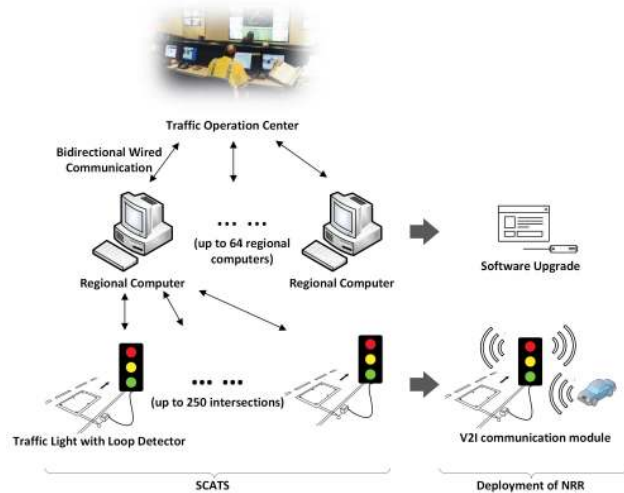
Traffic Operation Center

Bidirectional Wired Communication

... ...
(up to 64 regional computers)

Regional Computer

Regional Computer

Software Upgrade

... ...
(up to 250 intersections)

Traffic Light with Loop Detector

V2I communication module

SCATS

Deployment of NRR